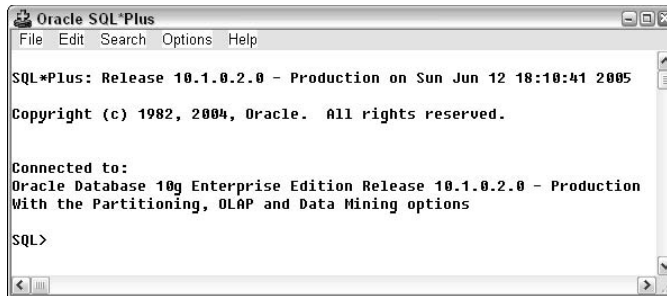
Oracle SQL*Plus

File Edit Search Options Help

SQL*Plus: Release 10.1.0.2.0 - Production on Sun Jun 12 18:10:41 2005

Copyright (c) 1982, 2004, Oracle. All rights reserved.

Connected to:
Oracle Database 10g Enterprise Edition Release 10.1.0.2.0 - Production
With the Partitioning, OLAP and Data Mining options

SQL>